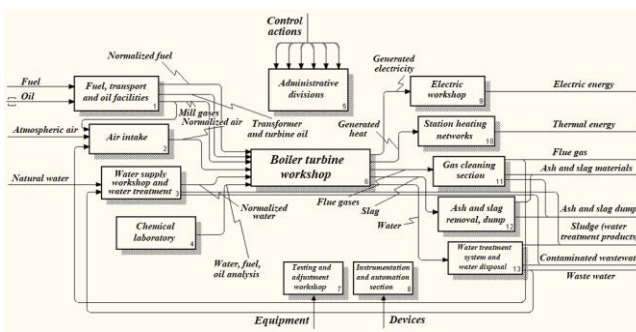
Control actions

Normalized fuel

Fuel
Oil

Fuel, transport and oil facilities 1

Administrative divisions 5

Generated electricity

Electric workshop 9

Electric energy

Mill gases
Normalized air

Transformer and turbine oil

Atmospheric air

Air intake 2

Generated heat

Station heating networks 10

Thermal energy

Boiler turbine workshop 6

Flue gas

Gas cleaning section 11

Ash and slag materials

Natural water

Water supply workshop and water treatment 3

Normalized water

Flue gases

Slag

Water

Ash and slag removal, dump 12

Ash and slag dump

Sludge (water treatment products

Chemical laboratory 4

Water, fuel, oil analysis

Testing and adjustment workshop 7

Instrumentation and automation section 8

Water treatment system and water disposal 13

Contaminated wastewat

Waste water

Equipment

Devices